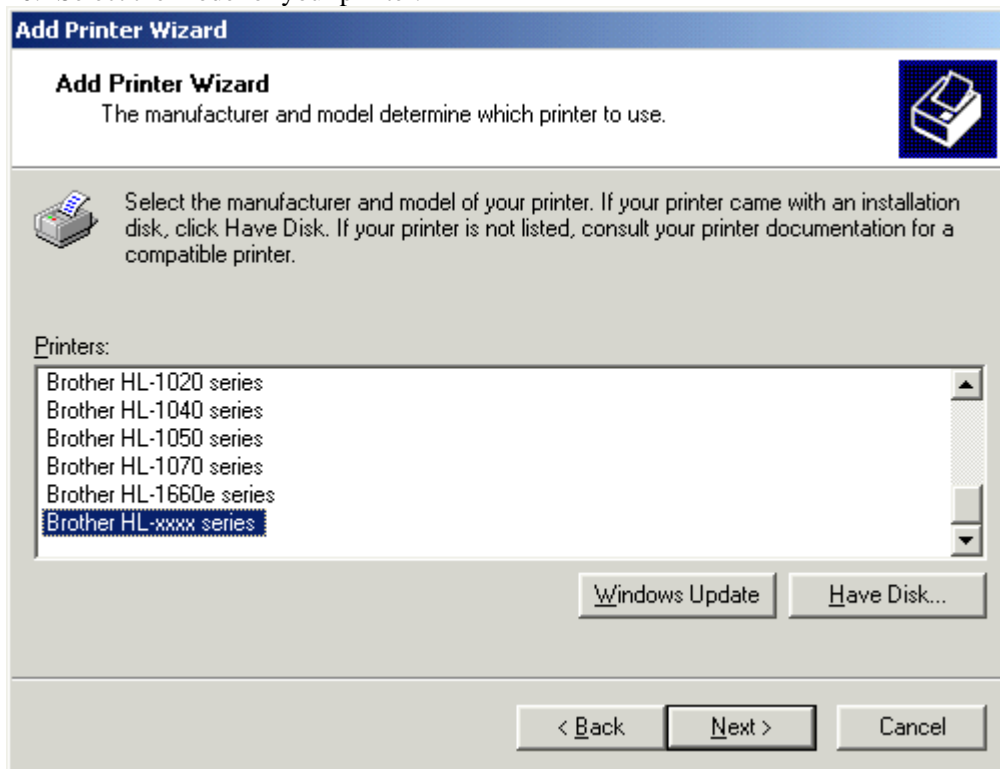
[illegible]

Add Printer Wizard

Add Printer Wizard
The manufacturer and model determine which printer to use.

Select the manufacturer and model of your printer. If your printer came with an installation disk, click Have Disk. If your printer is not listed, consult your printer documentation for a compatible printer.

Printers:
Brother HL-1020 series
Brother HL-1040 series
Brother HL-1050 series
Brother HL-1070 series
Brother HL-1660e series
Brother HL-xxxx series

Windows Update
Have Disk...

< Back
Next >
Cancel